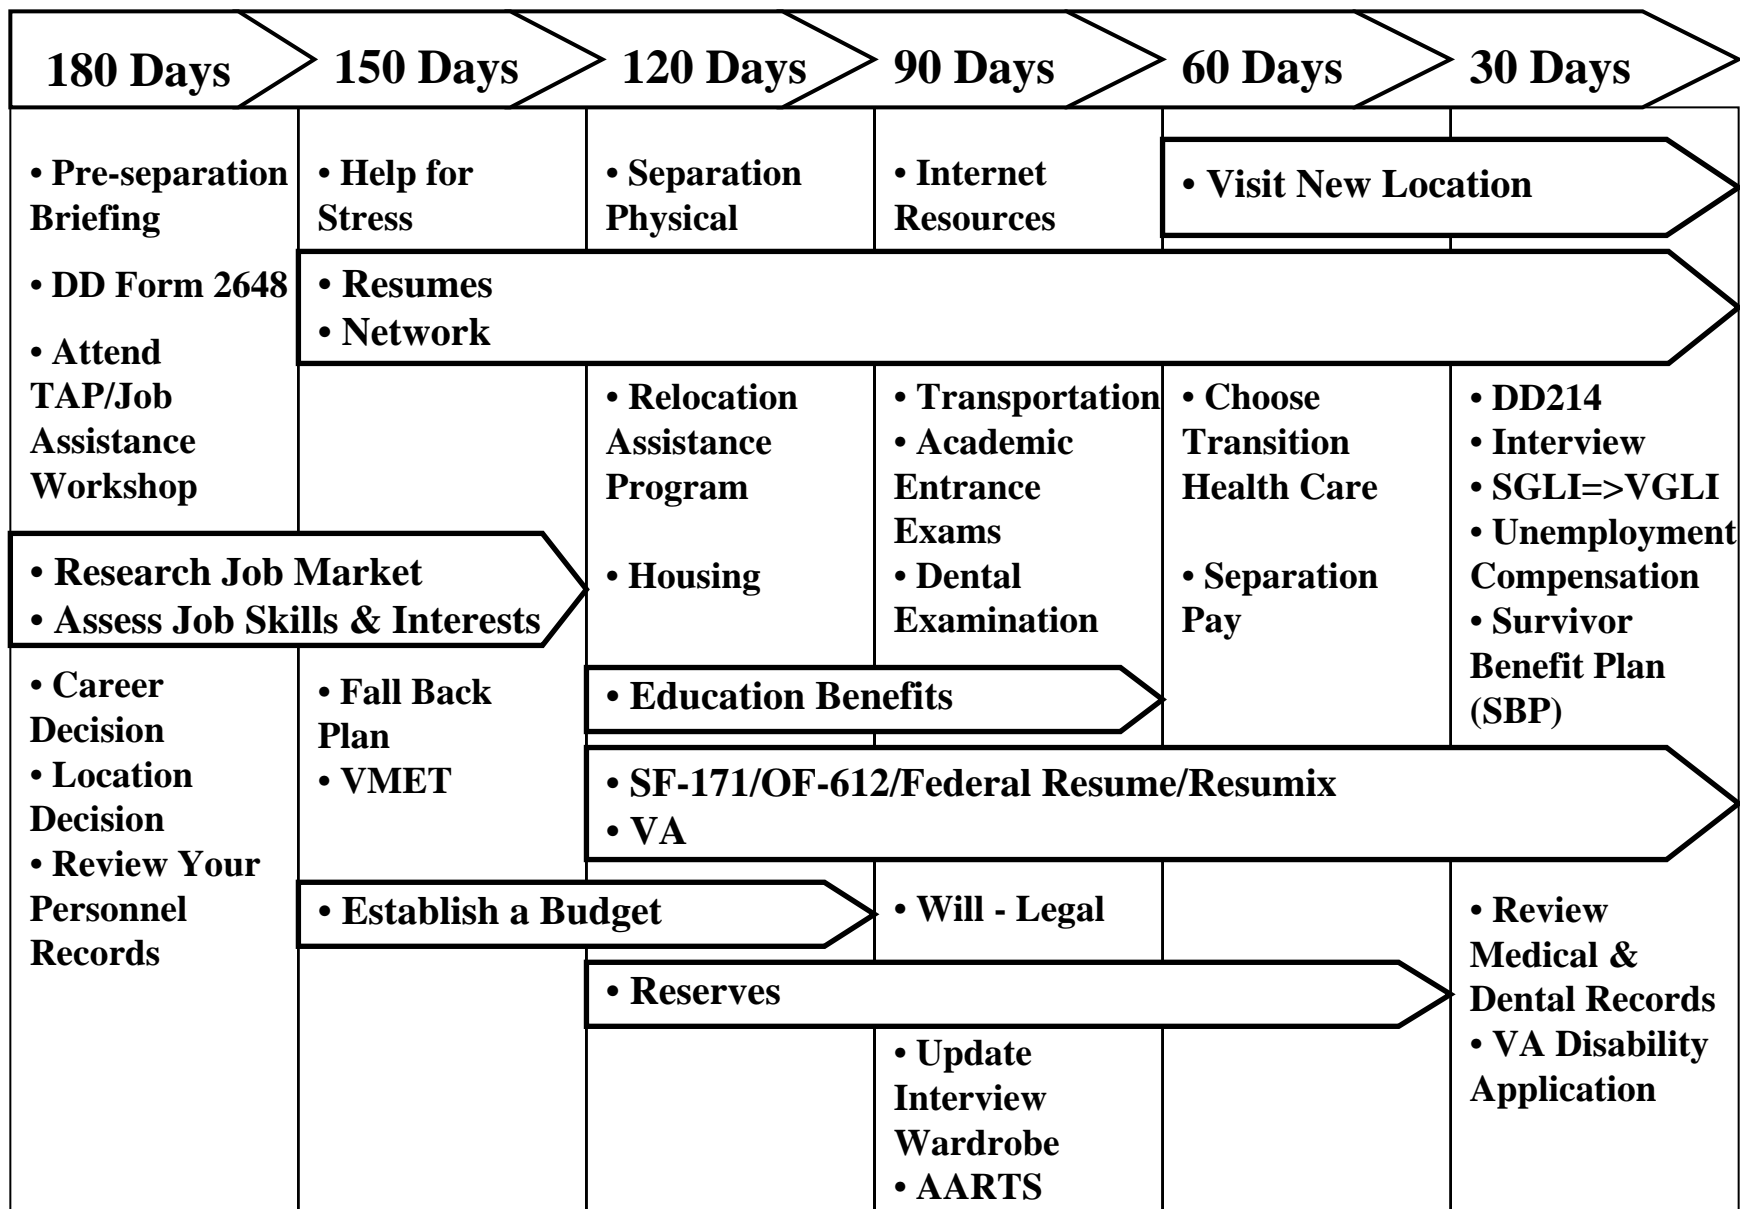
180 Days
150 Days
120 Days
90 Days
60 Days
30 Days

• Pre-separation Briefing
• Help for Stress
• Separation Physical
• Internet Resources
• Visit New Location

• DD Form 2648
• Resumes
• Network

• Attend TAP/Job Assistance Workshop
• Relocation Assistance Program
• Transportation
• Academic Entrance Exams
• Choose Transition Health Care
• DD214
• Interview
• SGLI=>VGLI
• Unemployment Compensation

• Research Job Market
• Assess Job Skills & Interests
• Housing
• Dental Examination
• Separation Pay
• Survivor Benefit Plan (SBP)

• Career Decision
• Location Decision
• Review Your Personnel Records
• Fall Back Plan
• VMET
• Education Benefits

• SF-171/OF-612/Federal Resume/Resumix
• VA

• Establish a Budget
• Will - Legal
• Review Medical & Dental Records
• VA Disability Application

• Reserves

• Update Interview Wardrobe
• AARTS